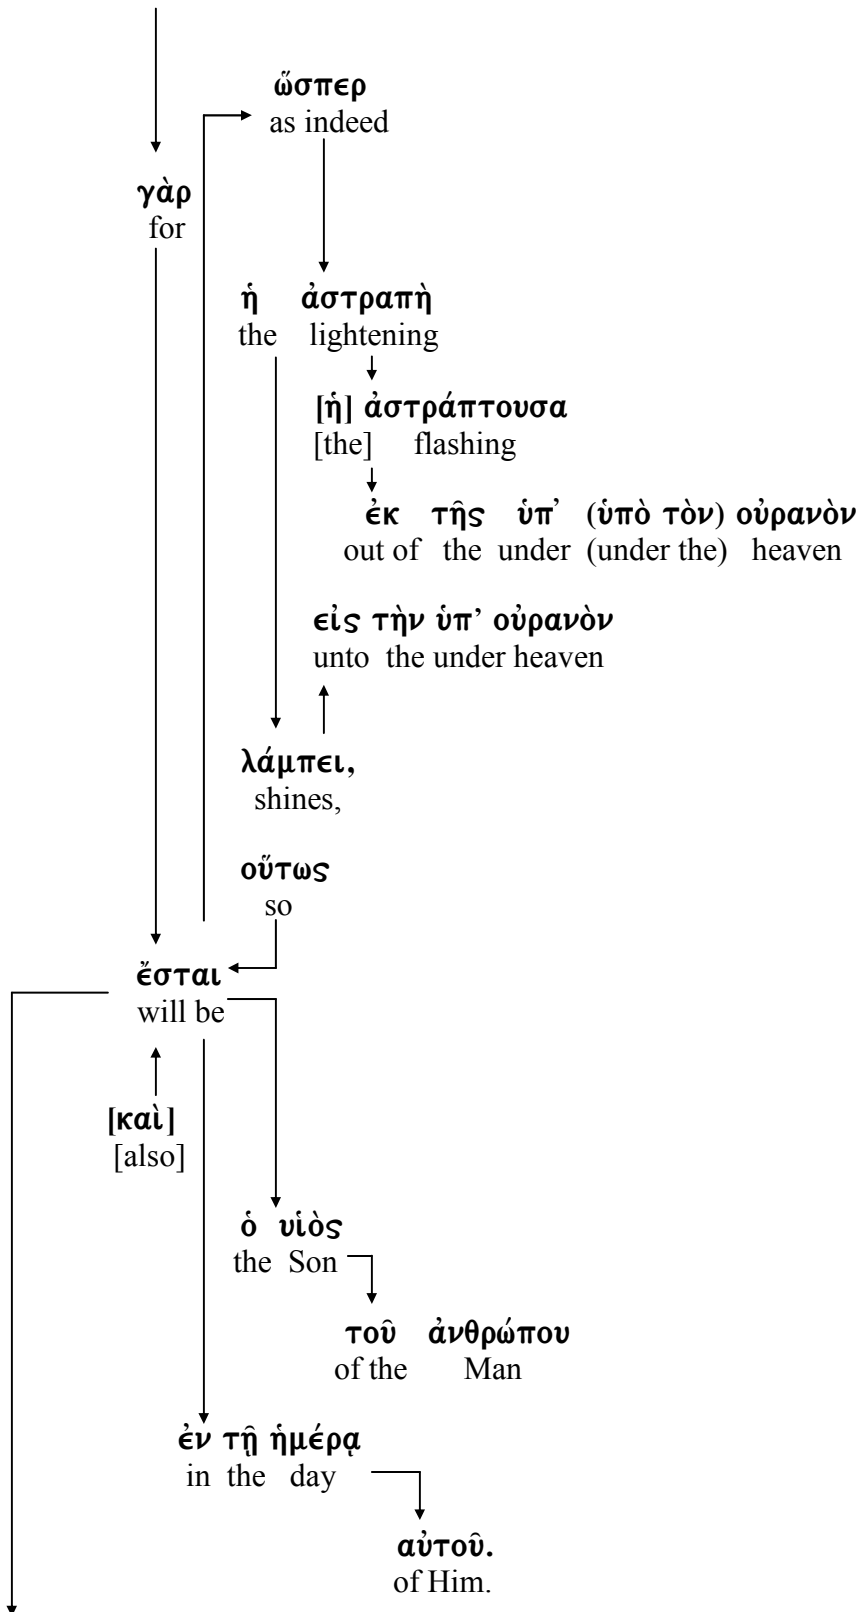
ὥσπερ
as indeed

γὰρ
for

ἡ ἀστραπὴ
the lightening

[ἡ] ἀστράπτουσα
[the] flashing

ἐκ τῆς ὑπ᾽ (ὑπὸ τὸν) οὐρανὸν
out of the under (under the) heaven

εἰς τὴν ὑπ᾽ οὐρανὸν
unto the under heaven

λάμπει,
shines,

οὕτως
so

ἔσται
will be

[καὶ]
[also]

ὁ υἱὸς
the Son

τοῦ ἀνθρώπου
of the Man

ἐν τῇ ἡμέρᾳ
in the day

αὐτοῦ.
of Him.